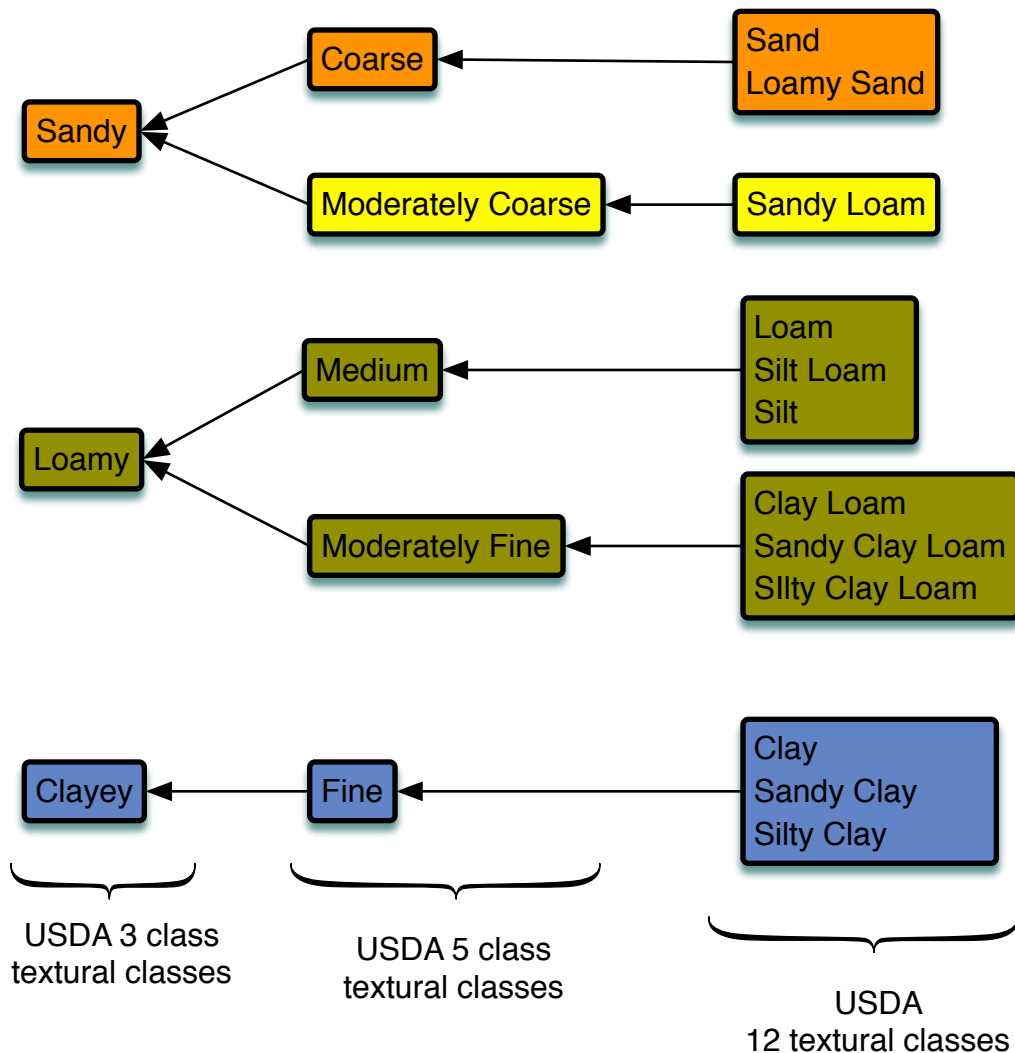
Sandy

Coarse

Sand
Loamy Sand

Moderately Coarse

Sandy Loam

Loamy

Medium

Loam
Silt Loam
Silt

Moderately Fine

Clay Loam
Sandy Clay Loam
SIlty Clay Loam

Clayey

Fine

Clay
Sandy Clay
Silty Clay

USDA 3 class textural classes

USDA 5 class textural classes

USDA 12 textural classes